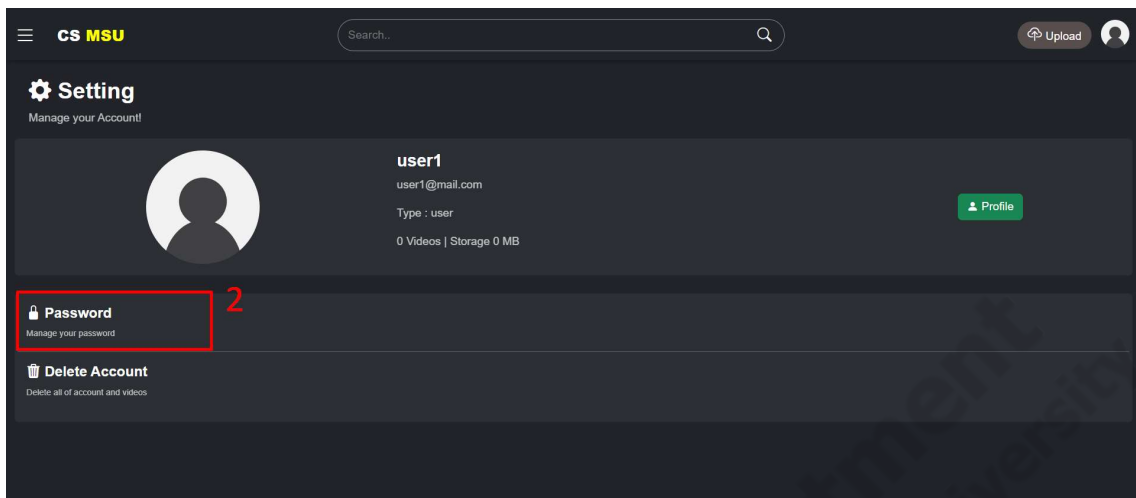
CS MSU

Search..

Upload

Setting

Manage your Account!

user1

user1@mail.com

Type : user

0 Videos | Storage 0 MB

Profile

2

Password

Manage your password

Delete Account

Delete all of account and videos

rtment

versity